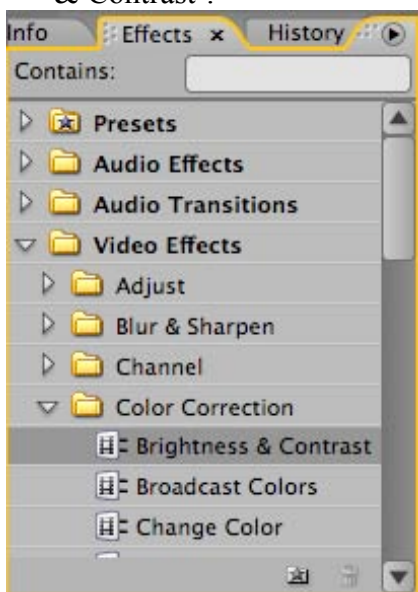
& Contrast".

Info
Effects ×
History

Contains:

Presets
Audio Effects
Audio Transitions
Video Effects
Adjust
Blur & Sharpen
Channel
Color Correction
Brightness & Contrast
Broadcast Colors
Change Color